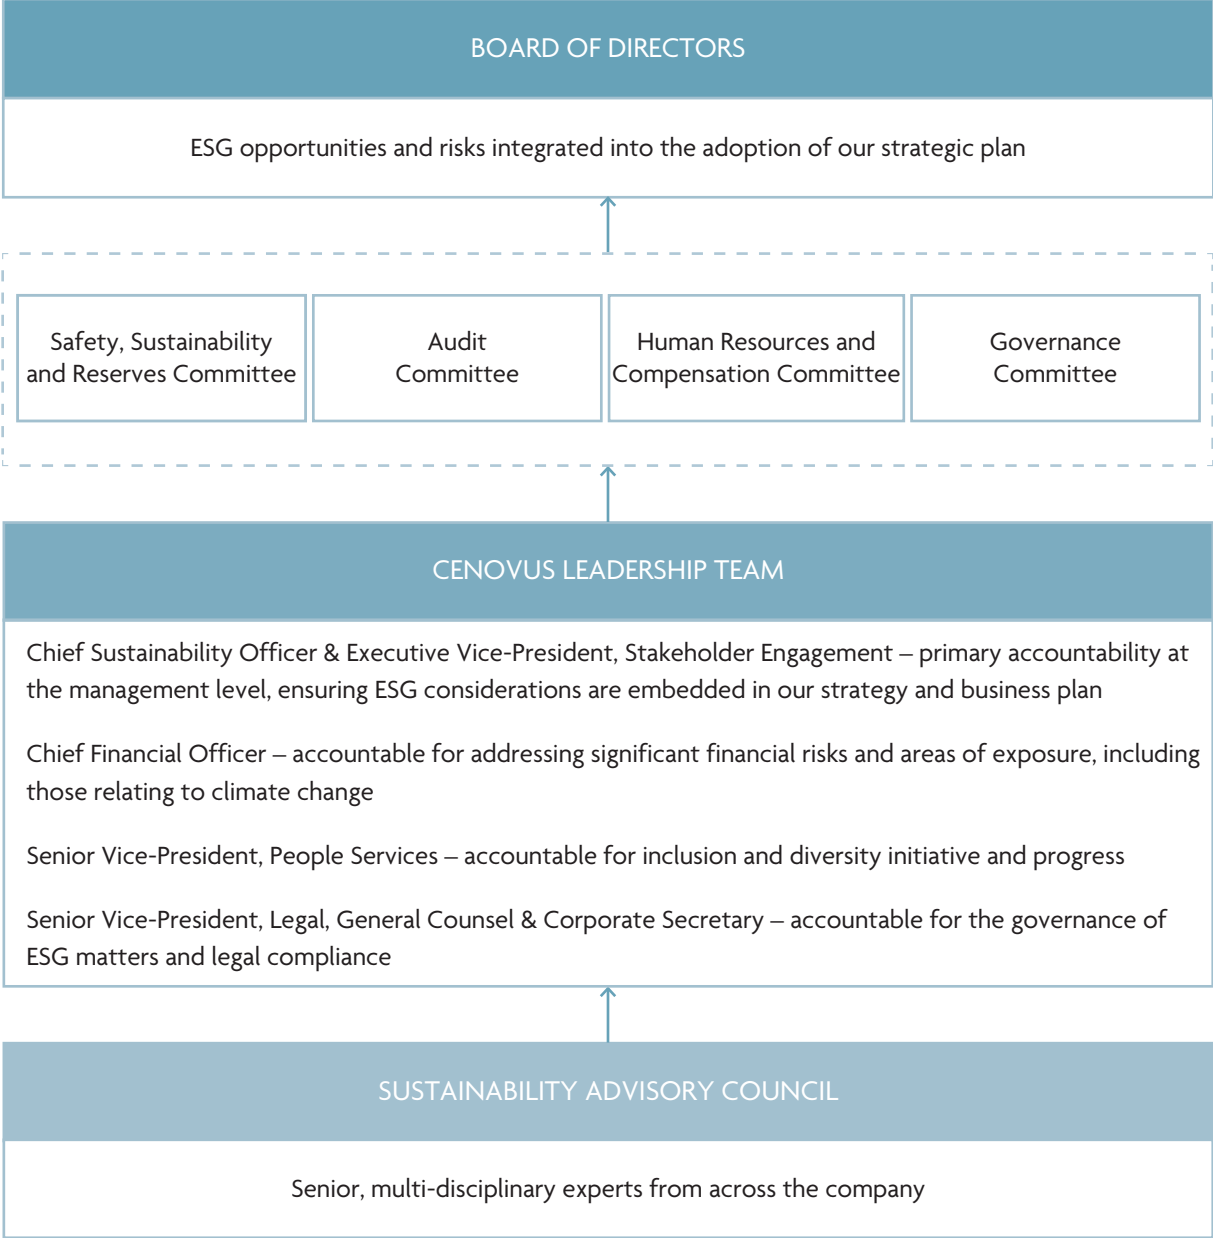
BOARD OF DIRECTORS

ESG opportunities and risks integrated into the adoption of our strategic plan

Safety, Sustainability and Reserves Committee

Audit Committee

Human Resources and Compensation Committee

Governance Committee

CENOVUS LEADERSHIP TEAM

Chief Sustainability Officer & Executive Vice-President, Stakeholder Engagement – primary accountability at the management level, ensuring ESG considerations are embedded in our strategy and business plan

Chief Financial Officer – accountable for addressing significant financial risks and areas of exposure, including those relating to climate change

Senior Vice-President, People Services – accountable for inclusion and diversity initiative and progress

Senior Vice-President, Legal, General Counsel & Corporate Secretary – accountable for the governance of ESG matters and legal compliance

SUSTAINABILITY ADVISORY COUNCIL

Senior, multi-disciplinary experts from across the company